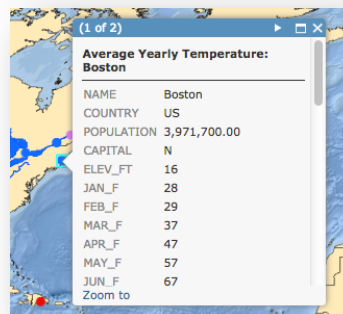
(1 of 2)

Average Yearly Temperature: Boston

| NAME | Boston |
|---|---|
| COUNTRY | US |
| POPULATION | 3,971,700.00 |
| CAPITAL | N |
| ELEV_FT | 16 |
| JAN_F | 28 |
| FEB_F | 29 |
| MAR_F | 37 |
| APR_F | 47 |
| MAY_F | 57 |
| JUN_F | 67 |

Zoom to